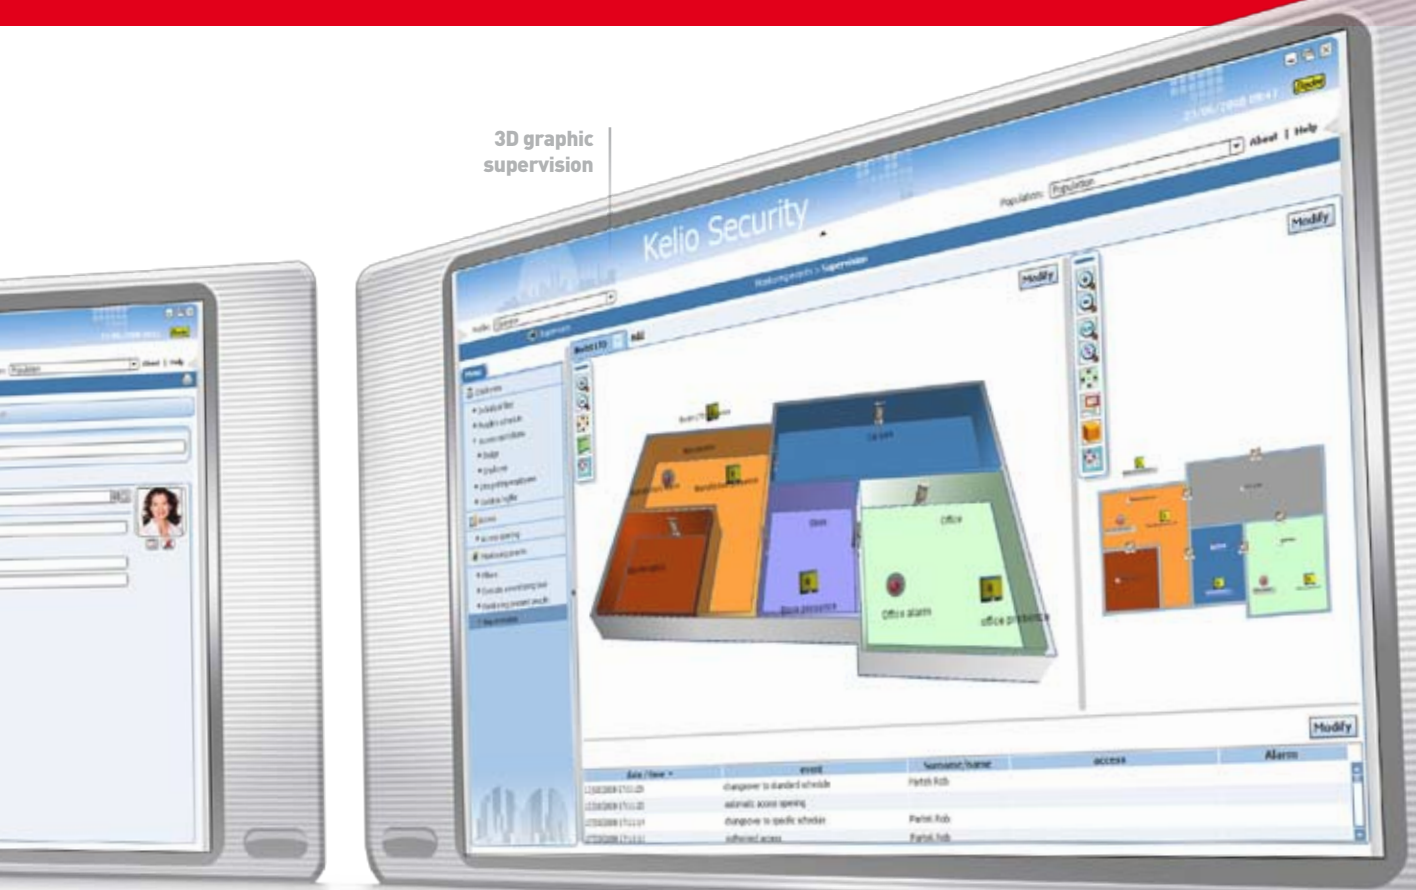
3D graphic supervision

Kelio Security

About | Help

Population: Population

Modify

Modify

Modify

Office

Office alarm

office presence

Store

Store presence

Car park

date / time

event

Surname/name

access

Alarm

changeover to standard schedule

automatic access opening

changeover to specific schedule

authorised access

Partek Rob

Partek Rob

Partek Rob

Population

About | Help